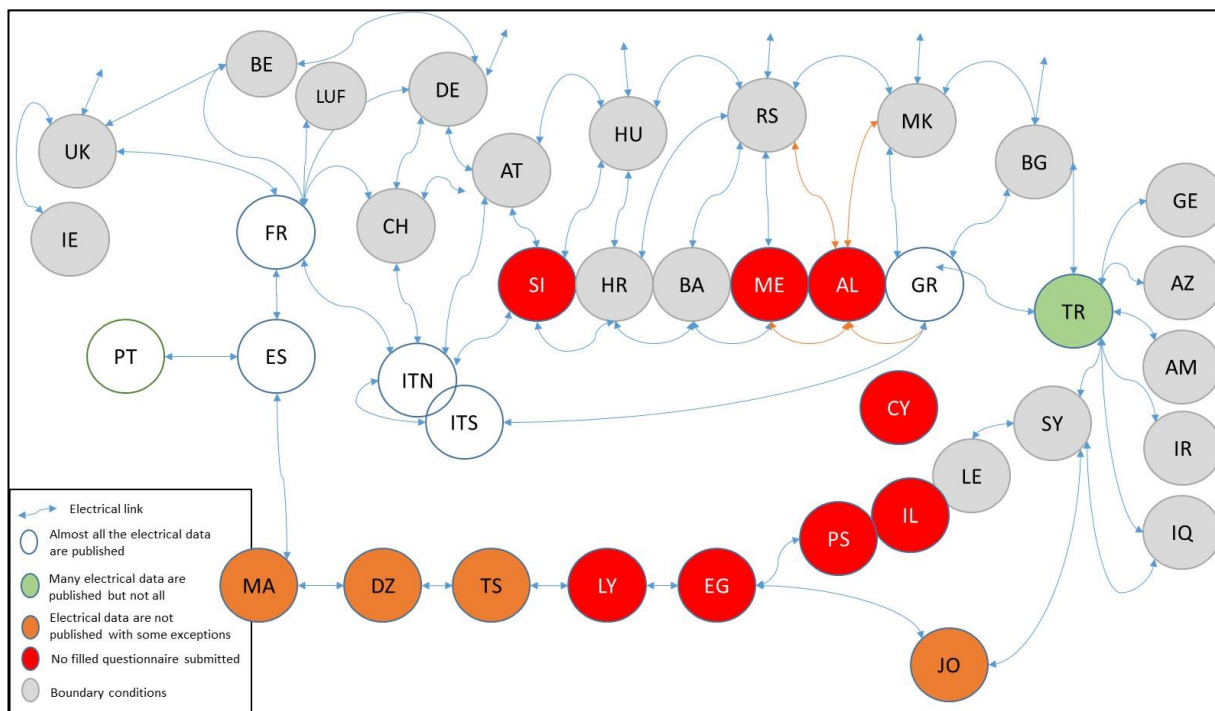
BE
LUF
DE
HU
RS
MK
UK
AT
BG
GE
IE
FR
CH
SI
HR
BA
ME
AL
GR
TR
AZ
PT
ES
ITN
AM
ITS
CY
SY
IR
LE
IL
IQ
PS
MA
DZ
TS
LY
EG
JO

Electrical link
Almost all the electrical data are published
Many electrical data are published but not all
Electrical data are not published with some exceptions
No filled questionnaire submitted
Boundary conditions